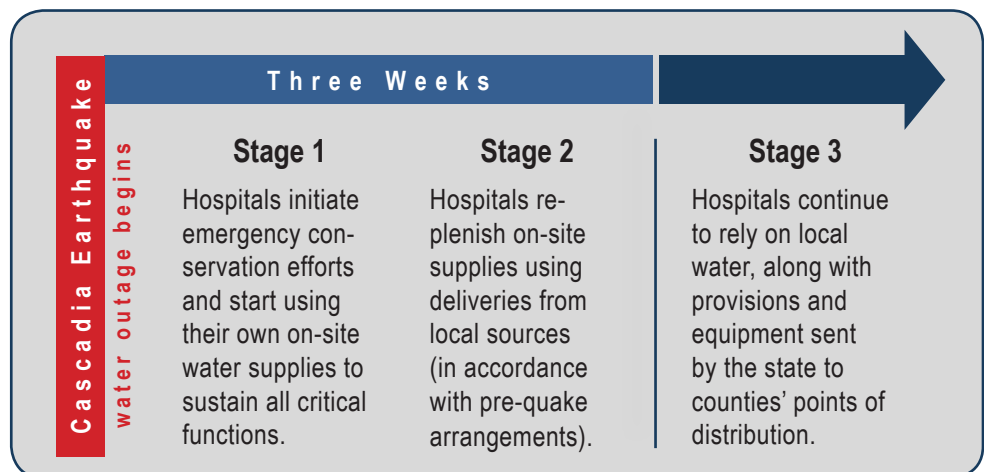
Cascadia Earthquake

water outage begins

Three Weeks

Stage 1

Hospitals initiate emergency conservation efforts and start using their own on-site water supplies to sustain all critical functions.

Stage 2

Hospitals replenish on-site supplies using deliveries from local sources (in accordance with pre-quake arrangements).

Stage 3

Hospitals continue to rely on local water, along with provisions and equipment sent by the state to counties' points of distribution.